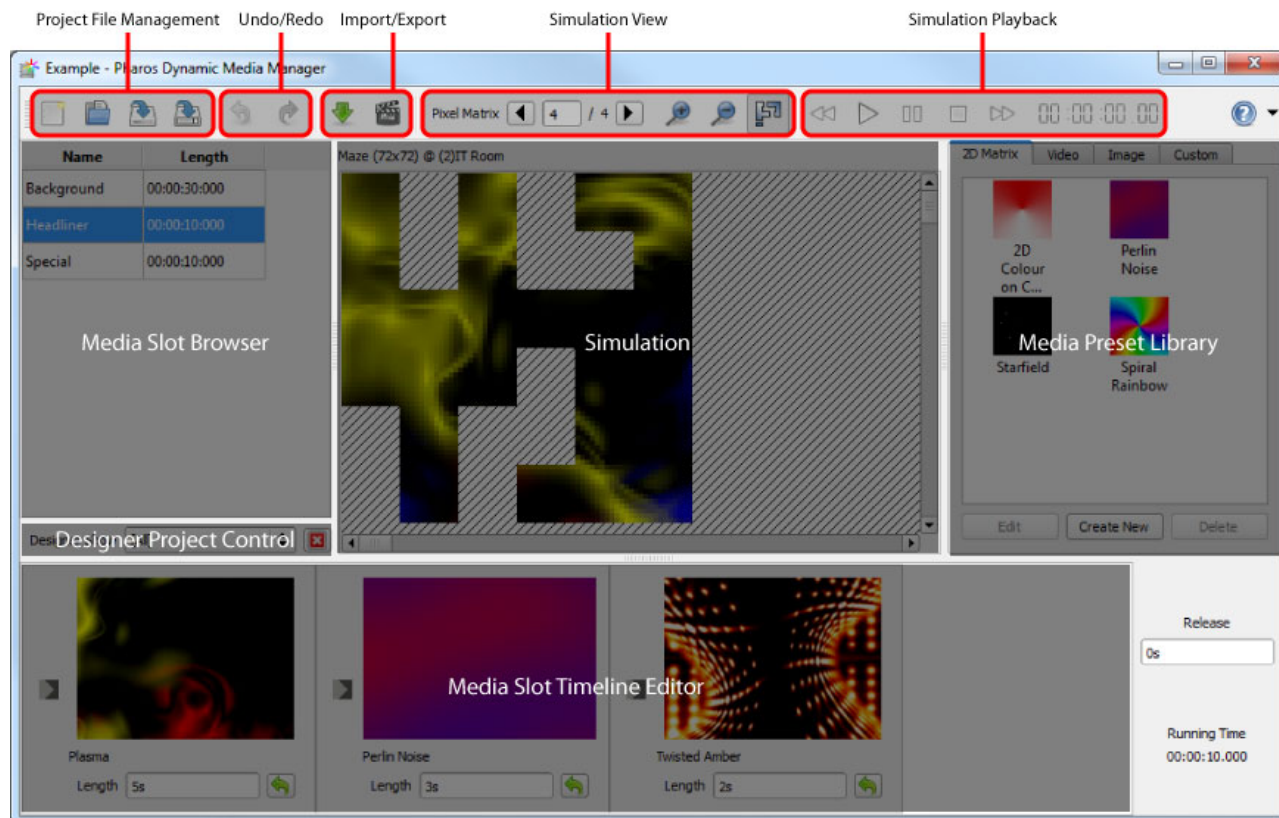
Project File Management
Undo/Redo
Import/Export
Simulation View
Simulation Playback

Example - Pharos Dynamic Media Manager

Pixel Matrix 4 / 4

00:00:00:00

| Name | Length |
|---|---|
| Background | 00:00:30:000 |
| Headliner | 00:00:10:000 |
| Special | 00:00:10:000 |

Media Slot Browser

Maze (72x72) @ (2)IT Room

Simulation

2D Matrix
Video
Image
Custom

2D Colour on C...
Perlin Noise
Starfield
Spiral Rainbow

Media Preset Library

Edit
Create New
Delete

Designer Project Control

Media Slot Timeline Editor

Plasma
Length 5s

Perlin Noise
Length 3s

Twisted Amber
Length 2s

Release
0s

Running Time
00:00:10.000